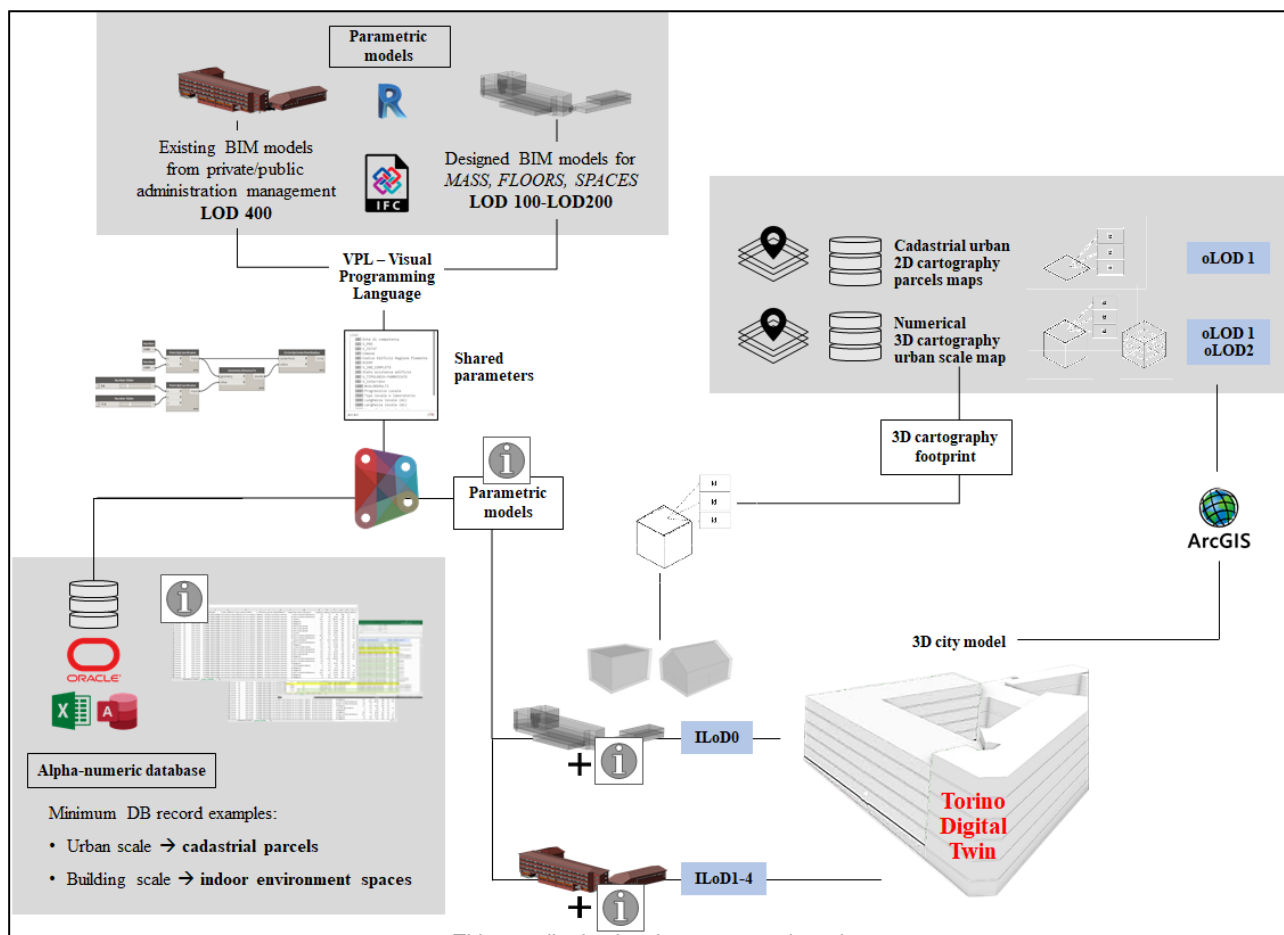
Parametric models

R

Existing BIM models from private/public administration management
LOD 400

IFC

Designed BIM models for *MASS, FLOORS, SPACES*
LOD 100-LOD200

VPL – Visual Programming Language

Shared parameters

Cadastrial urban 2D cartography parcels maps

oLOD 1

Numerical 3D cartography urban scale map

oLOD 1
oLOD2

3D cartography footprint

Parametric models

ArcGIS

3D city model

ORACLE

Alpha-numeric database

Minimum DB record examples:

• Urban scale → **cadastrial parcels**

• Building scale → **indoor environment spaces**

ILoD0

+

ILoD1-4

+

Torino Digital Twin

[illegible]